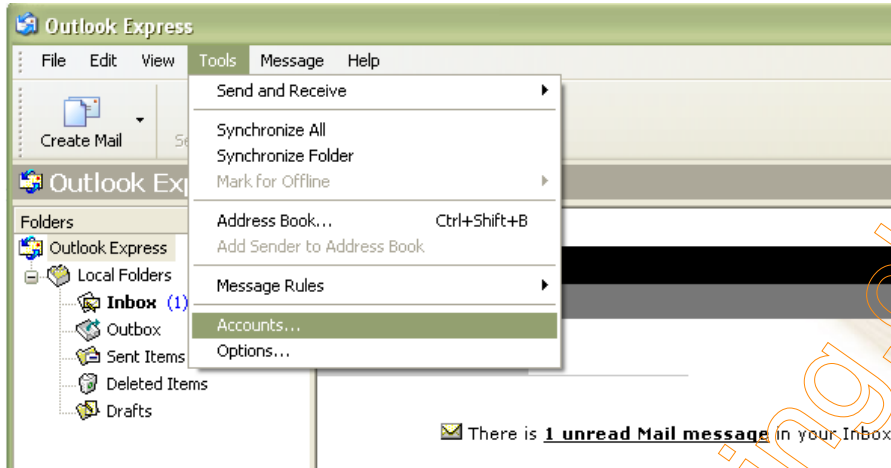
Outlook Express

File Edit View Tools Message Help

Create Mail

Se

Outlook Exp

Folders

Outlook Express

Local Folders

Inbox (1)

Outbox

Sent Items

Deleted Items

Drafts

Send and Receive

Synchronize All

Synchronize Folder

Mark for Offline

Address Book... Ctrl+Shift+B

Add Sender to Address Book

Message Rules

Accounts...

Options...

There is 1 unread Mail message in your Inbox